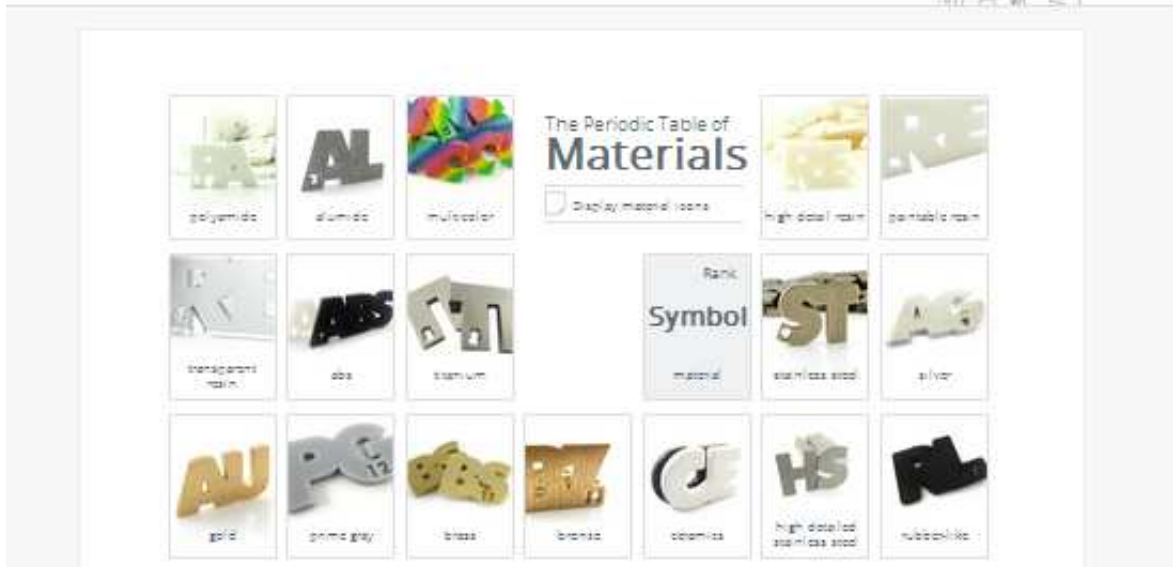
The Periodic Table of
Materials

Display material icons

PA
polyamide

AL
alumide

multicolor

RE
high detail resin

RE
paintable resin

transparent resin

ABS
abs

TI
titanium

Rank
Symbol
material

ST
stainless steel

AG
silver

AU
gold

PG
prime gray

BS
brass

BZ
bronze

CE
ceramics

HS
high detailed stainless steel

RL
rubber-like